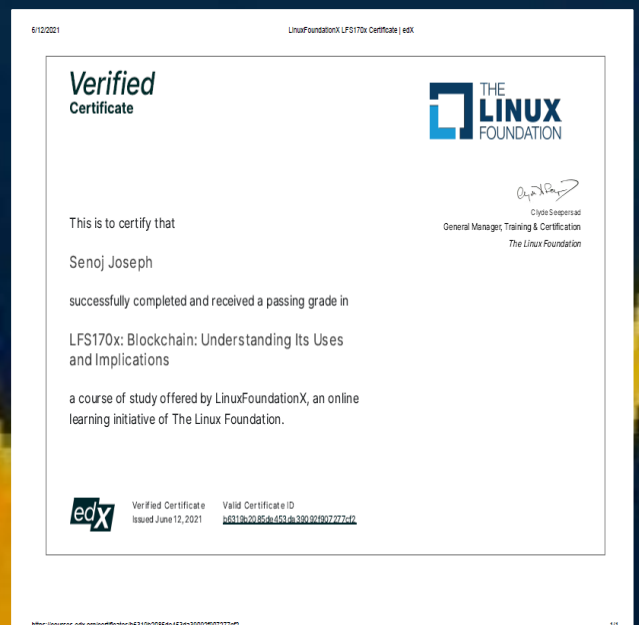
6/12/2021

LinuxFoundationX LFS170x Certificate | edX

Verified
Certificate

THE
LINUX
FOUNDATION

Clyde Seepersad
General Manager, Training & Certification
The Linux Foundation

This is to certify that

Senoj Joseph

successfully completed and received a passing grade in

LFS170x: Blockchain: Understanding Its Uses and Implications

a course of study offered by LinuxFoundationX, an online learning initiative of The Linux Foundation.

edX

Verified Certificate
Issued June 12, 2021

Valid Certificate ID
b6319b2085de453da39092f907277cf2

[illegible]

1/1